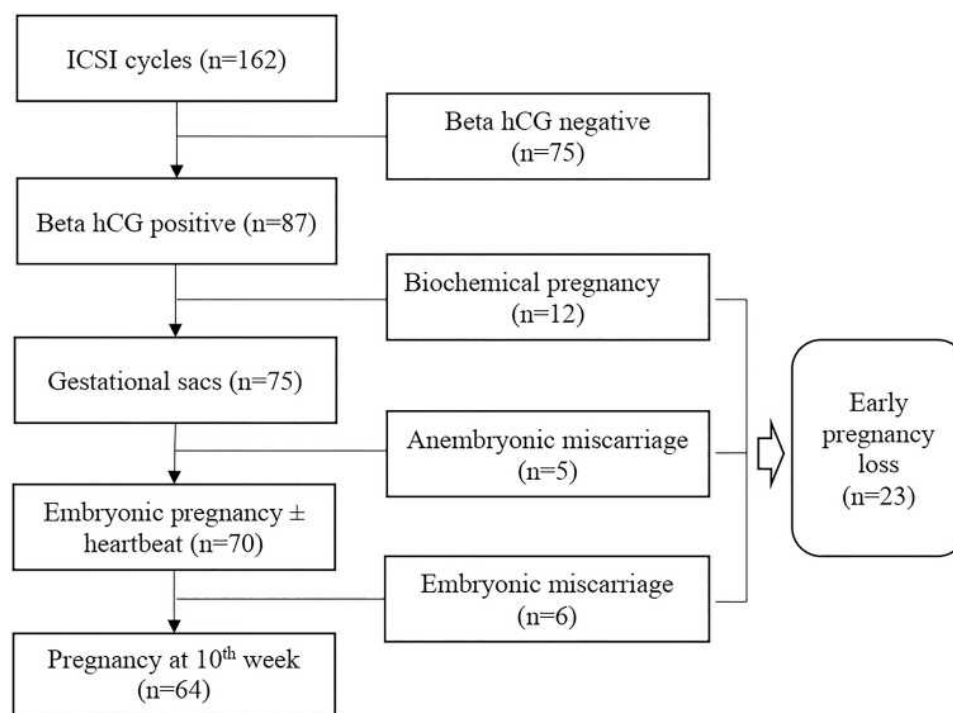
ICSI cycles (n=162)

Beta hCG negative (n=75)

Beta hCG positive (n=87)

Biochemical pregnancy (n=12)

Gestational sacs (n=75)

Anembryonic miscarriage (n=5)

Embryonic pregnancy ± heartbeat (n=70)

Embryonic miscarriage (n=6)

Pregnancy at 10$^{th}$ week (n=64)

Early pregnancy loss (n=23)